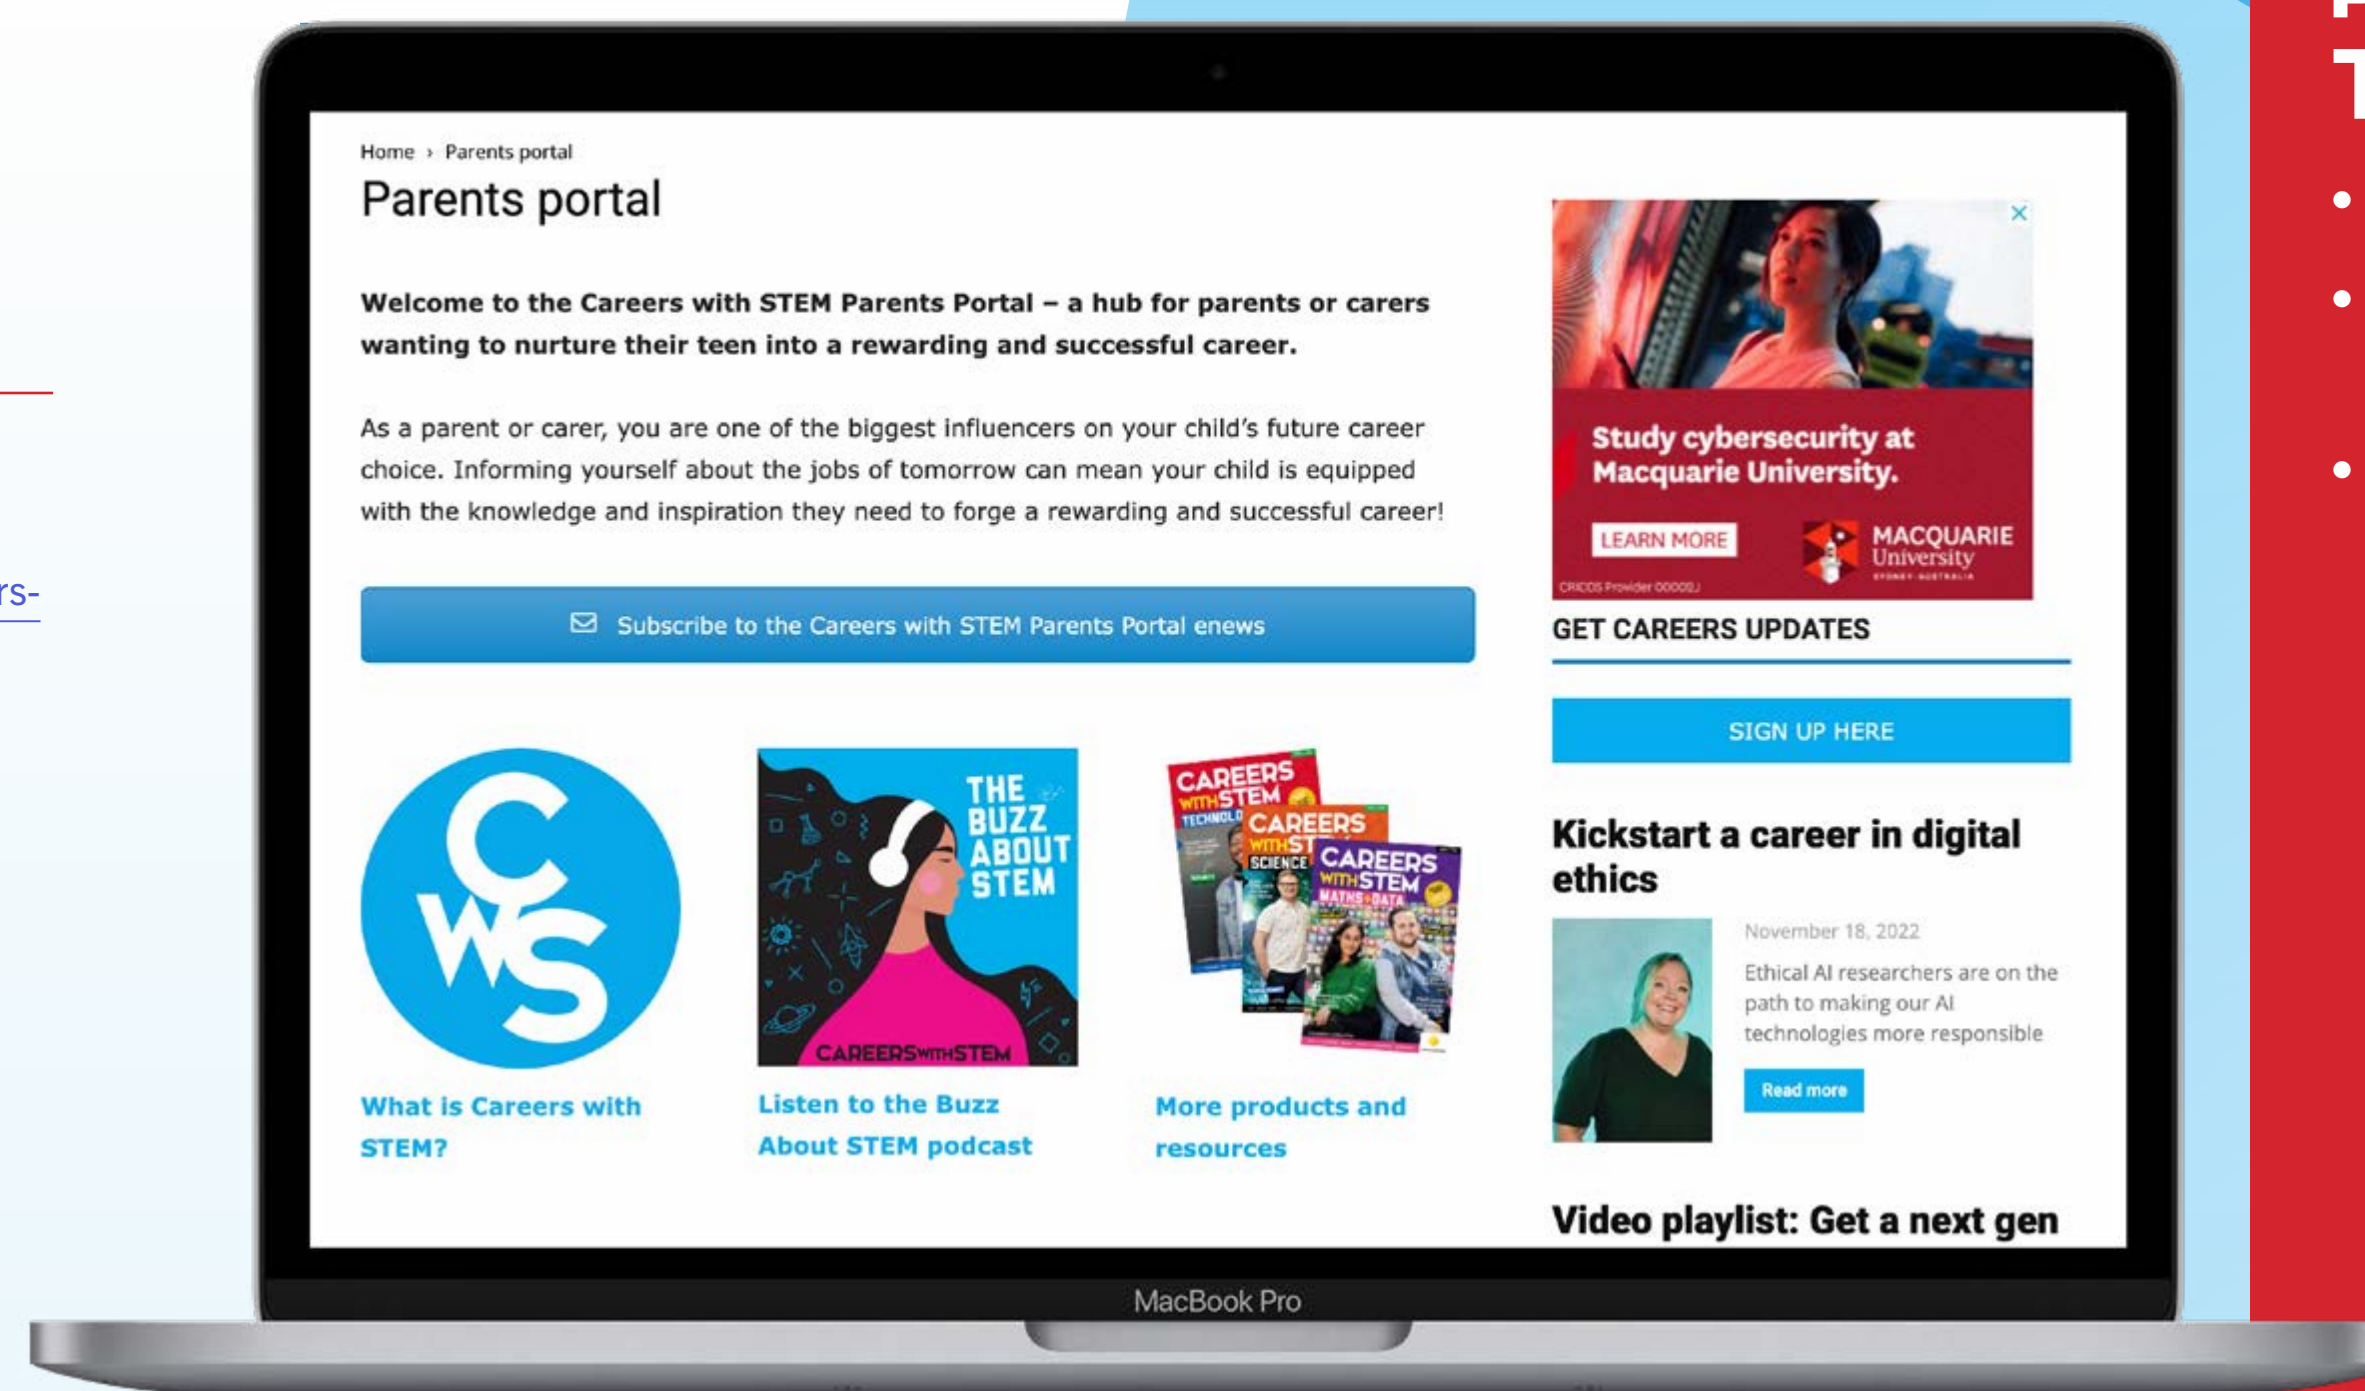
rs-

Home › Parents portal

Parents portal

Welcome to the Careers with STEM Parents Portal – a hub for parents or carers wanting to nurture their teen into a rewarding and successful career.

As a parent or carer, you are one of the biggest influencers on your child's future career choice. Informing yourself about the jobs of tomorrow can mean your child is equipped with the knowledge and inspiration they need to forge a rewarding and successful career!

Subscribe to the Careers with STEM Parents Portal enews

CWS

What is Careers with STEM?

THE BUZZ ABOUT STEM

CAREERSWITHSTEM

Listen to the Buzz About STEM podcast

CAREERS WITH STEM TECHNOLOGY

CAREERS WITH STEM SCIENCE

CAREERS WITH STEM MATHS + DATA

More products and resources

Study cybersecurity at Macquarie University.

LEARN MORE

MACQUARIE University SYDNEY · AUSTRALIA

CRICOS Provider 00002J

GET CAREERS UPDATES

SIGN UP HERE

Kickstart a career in digital ethics

November 18, 2022

Ethical AI researchers are on the path to making our AI technologies more responsible

Read more

Video playlist: Get a next gen

MacBook Pro